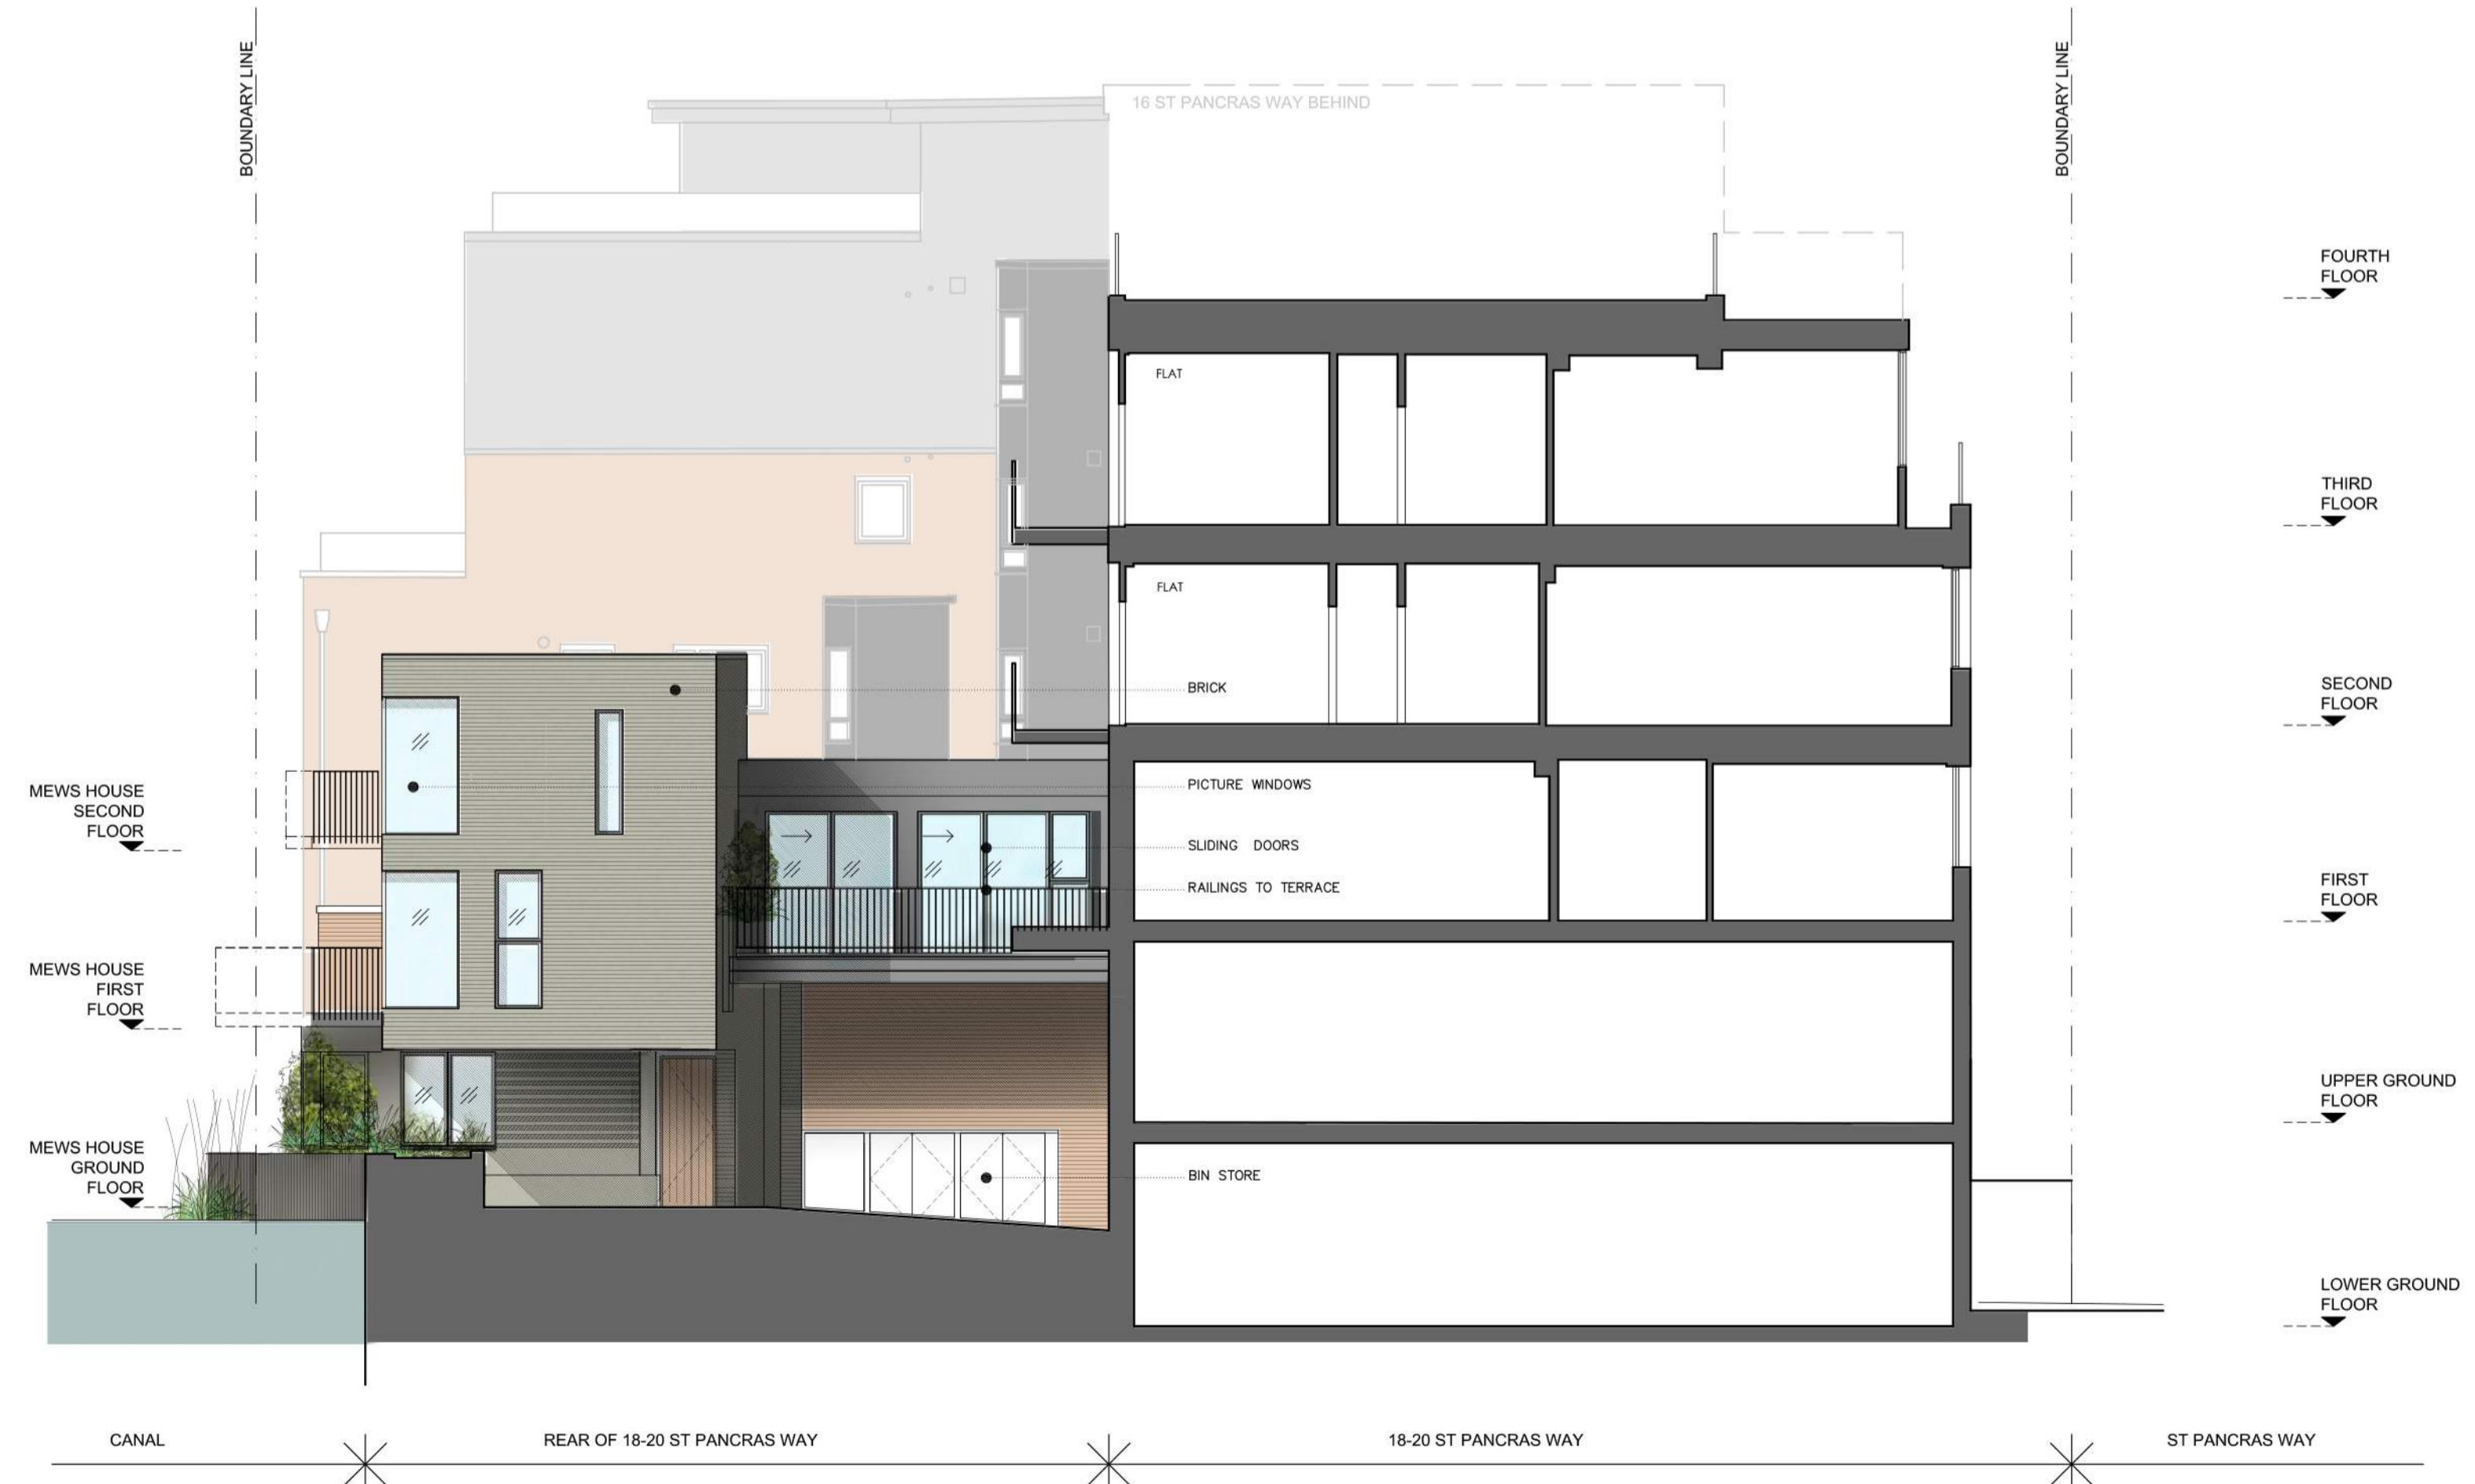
BOUNDARY LINE

16 ST PANCRAS WAY BEHIND

BOUNDARY LINE

FOURTH FLOOR

FLAT

THIRD FLOOR

FLAT

SECOND FLOOR

BRICK

MEWS HOUSE SECOND FLOOR

PICTURE WINDOWS

SLIDING DOORS

RAILINGS TO TERRACE

FIRST FLOOR

MEWS HOUSE FIRST FLOOR

UPPER GROUND FLOOR

MEWS HOUSE GROUND FLOOR

BIN STORE

LOWER GROUND FLOOR

CANAL

REAR OF 18-20 ST PANCRAS WAY

18-20 ST PANCRAS WAY

ST PANCRAS WAY